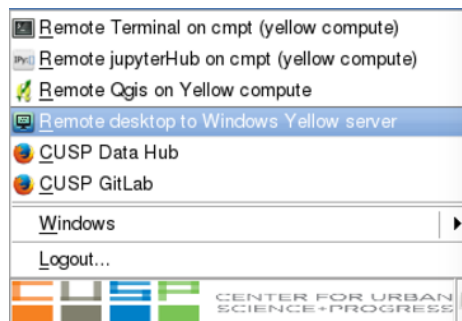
Remote Terminal on cmpt (yellow compute)
IPy Remote jupyterHub on cmpt (yellow compute)
Remote Qgis on Yellow compute
Remote desktop to Windows Yellow server
CUSP Data Hub
CUSP GitLab
Windows
Logout...
CUSP CENTER FOR URBAN SCIENCE+PROGRESS